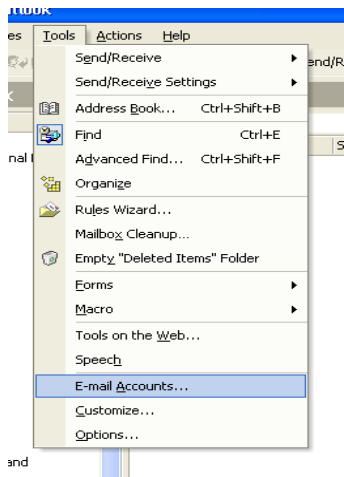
utlook

es Tools Actions Help

Send/Receive
Send/Receive Settings
Address Book... Ctrl+Shift+B
Find Ctrl+E
Advanced Find... Ctrl+Shift+F
Organize
Rules Wizard...
Mailbox Cleanup...
Empty "Deleted Items" Folder
Forms
Macro
Tools on the Web...
Speech
E-mail Accounts...
Customize...
Options...

end/R
S
nal I
end